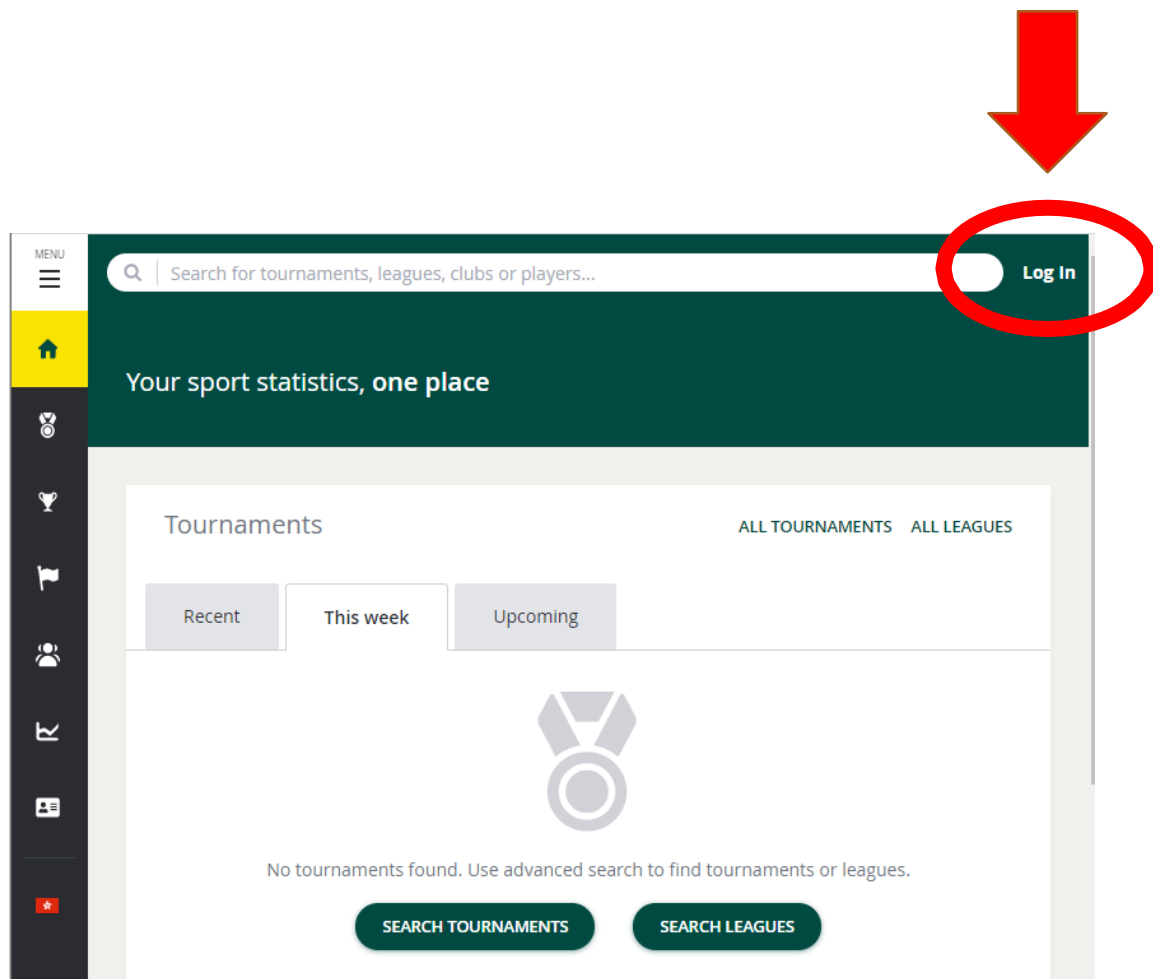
MENU

Search for tournaments, leagues, clubs or players...

Log In

Your sport statistics, **one place**

Tournaments

ALL TOURNAMENTS ALL LEAGUES

Recent

This week

Upcoming

No tournaments found. Use advanced search to find tournaments or leagues.

SEARCH TOURNAMENTS

SEARCH LEAGUES